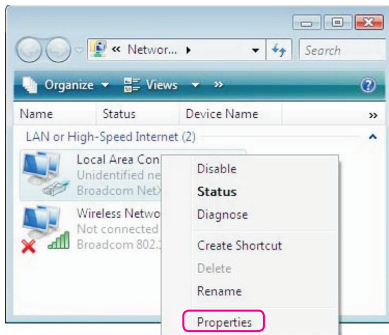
« Networ... ▸

Search

Organize ▾ Views ▾

Name Status Device Name »

LAN or High-Speed Internet (2)

Local Area Con
Unidentified ne
Broadcom NetX

Wireless Netwo
Not connected
Broadcom 802.

Disable
Status
Diagnose
Create Shortcut
Delete
Rename
Properties